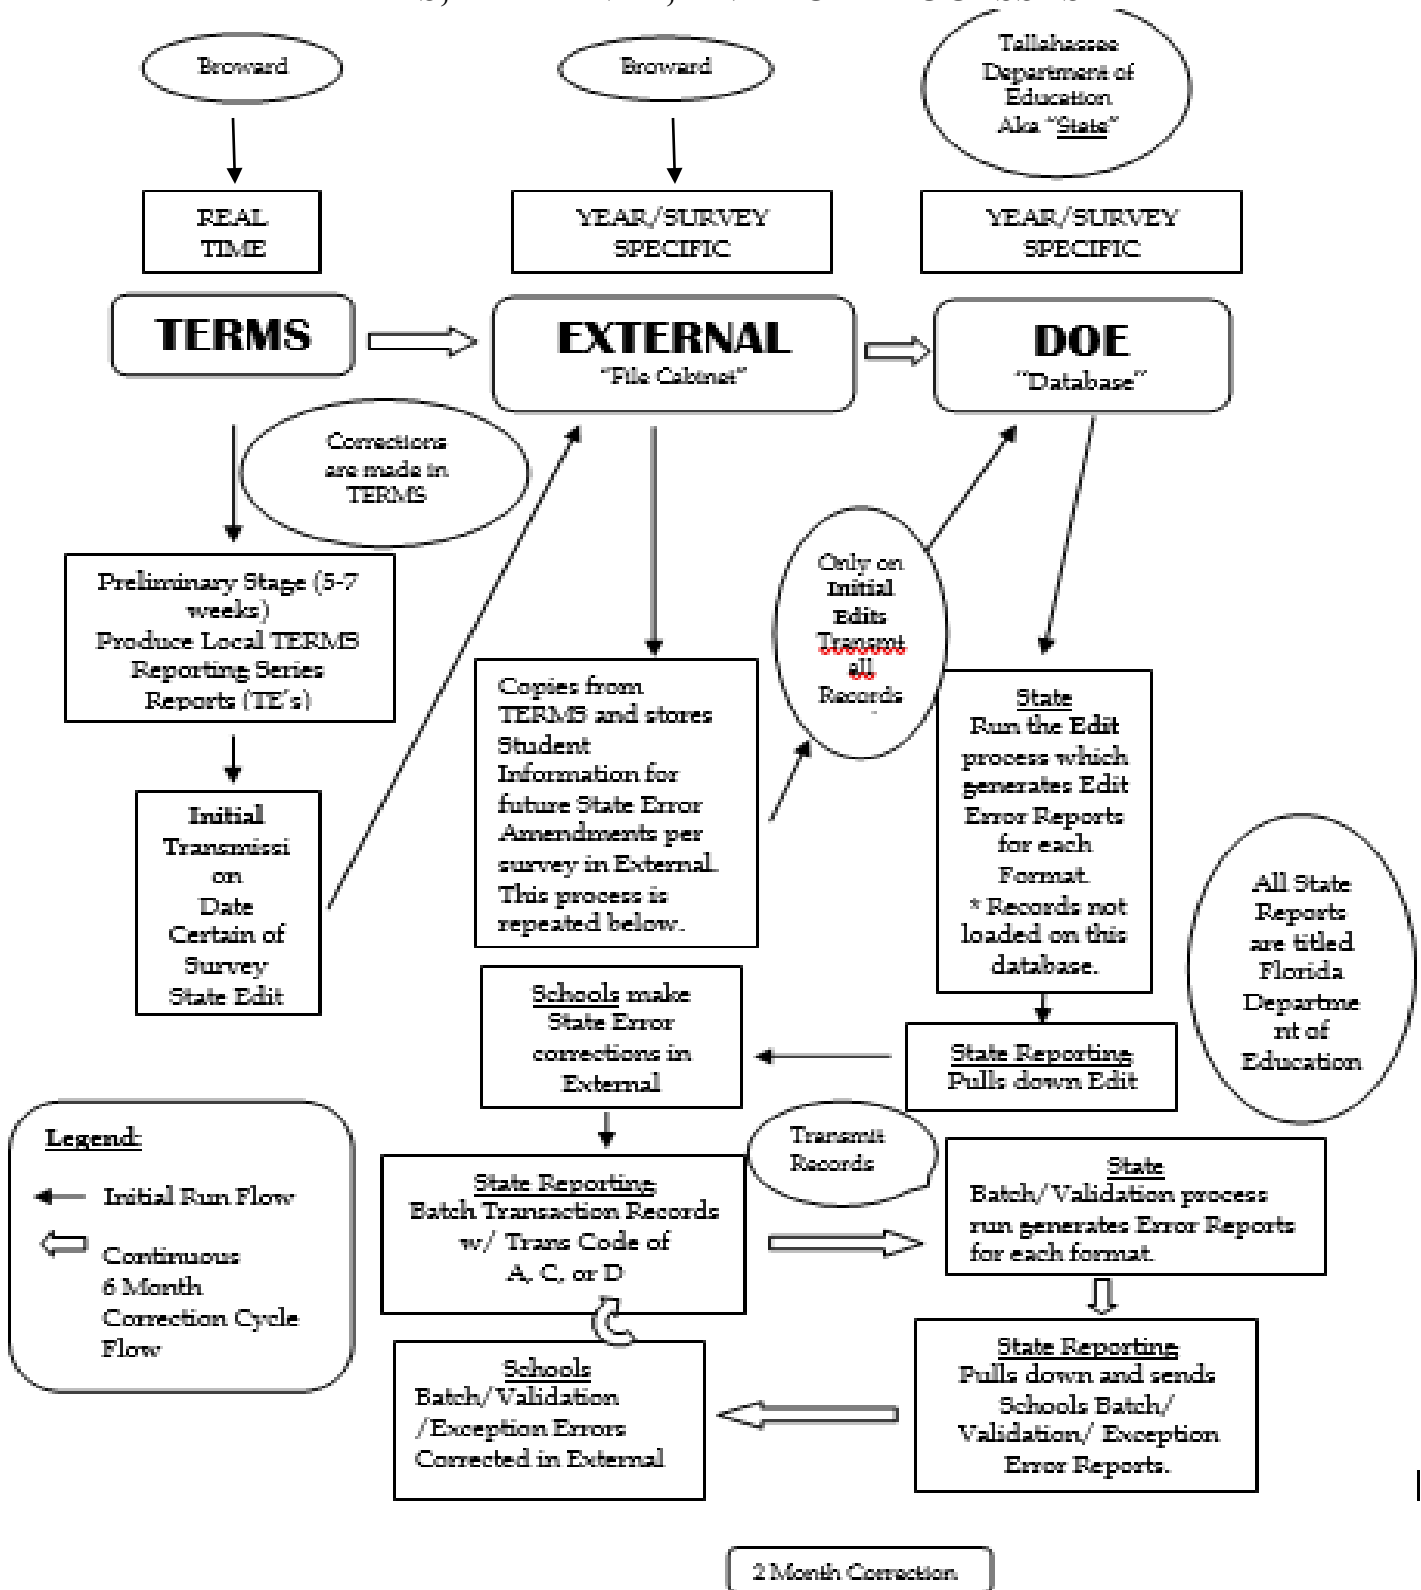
Broward

Broward

Tallahassee Department of Education Aka "State"

REAL TIME

YEAR/SURVEY SPECIFIC

YEAR/SURVEY SPECIFIC

TERMS

EXTERNAL
"File Cabinet"

DOE
"Database"

Corrections are made in TERMS

Preliminary Stage (5-7 weeks)
Produce Local TERMS Reporting Series Reports (TE's)

Initial Transmissi on Date Certain of Survey State Edit

Copies from TERMS and stores Student Information for future State Error Amendments per survey in External. This process is repeated below.

Only on Initial Edits Transmit all Records

State
Run the Edit process which generates Edit Error Reports for each Format.
* Records not loaded on this database.

All State Reports are titled Florida Departme nt of Education

Schools make State Error corrections in External

State Reporting
Pulls down Edit

Legend:
Initial Run Flow
Continuous 6 Month Correction Cycle Flow

Transmit Records

State Reporting
Batch Transaction Records w/ Trans Code of A, C, or D

State
Batch/Validation process run generates Error Reports for each format.

Schools
Batch/Validation /Exception Errors Corrected in External

State Reporting
Pulls down and sends Schools Batch/ Validation/ Exception Error Reports.

2 Month Correction